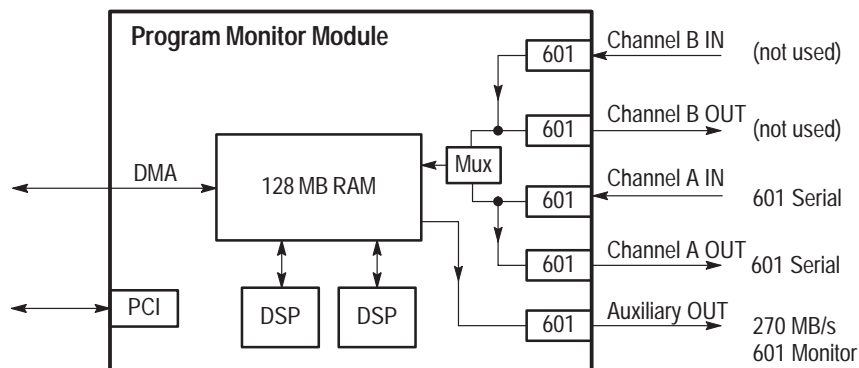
Program Monitor Module

601
Channel B IN
(not used)

601
Channel B OUT
(not used)

DMA
128 MB RAM
Mux

601
Channel A IN
601 Serial

601
Channel A OUT
601 Serial

PCI
DSP
DSP

601
Auxiliary OUT
270 MB/s
601 Monitor